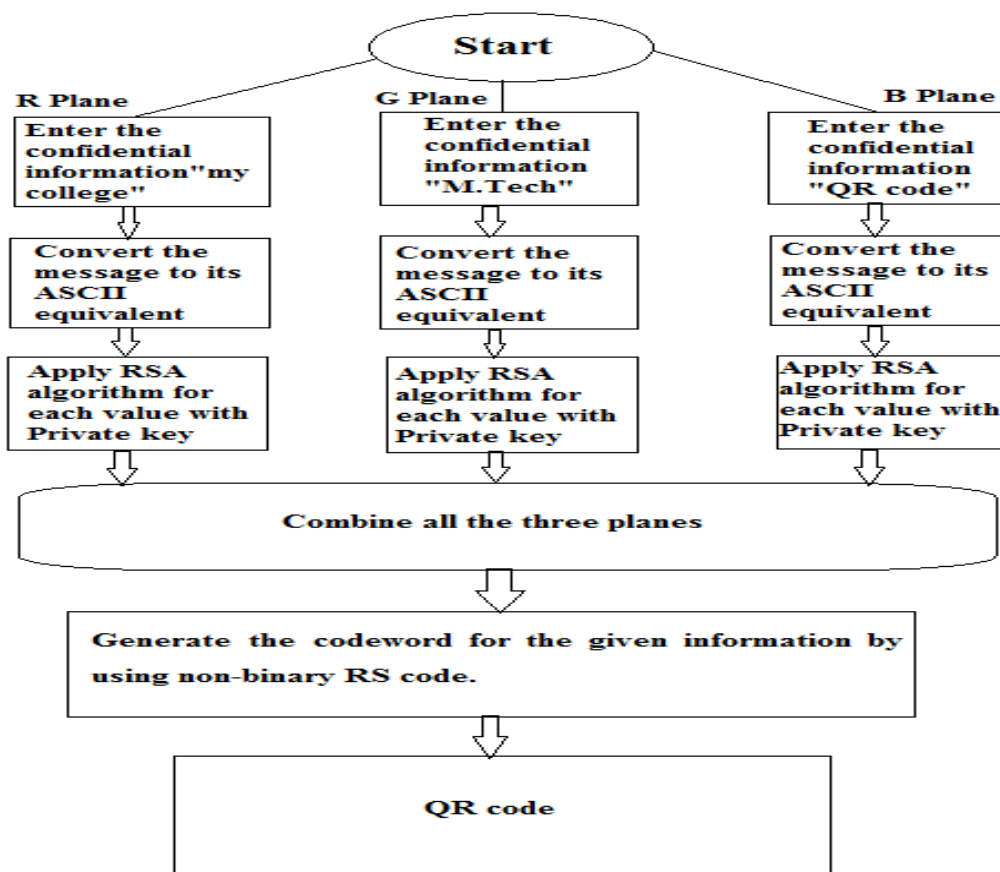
Start

R Plane

Enter the confidential information"my college"

Convert the message to its ASCII equivalent

Apply RSA algorithm for each value with Private key

G Plane

Enter the confidential information "M.Tech"

Convert the message to its ASCII equivalent

Apply RSA algorithm for each value with Private key

B Plane

Enter the confidential information "QR code"

Convert the message to its ASCII equivalent

Apply RSA algorithm for each value with Private key

Combine all the three planes

Generate the codeword for the given information by using non-binary RS code.

QR code